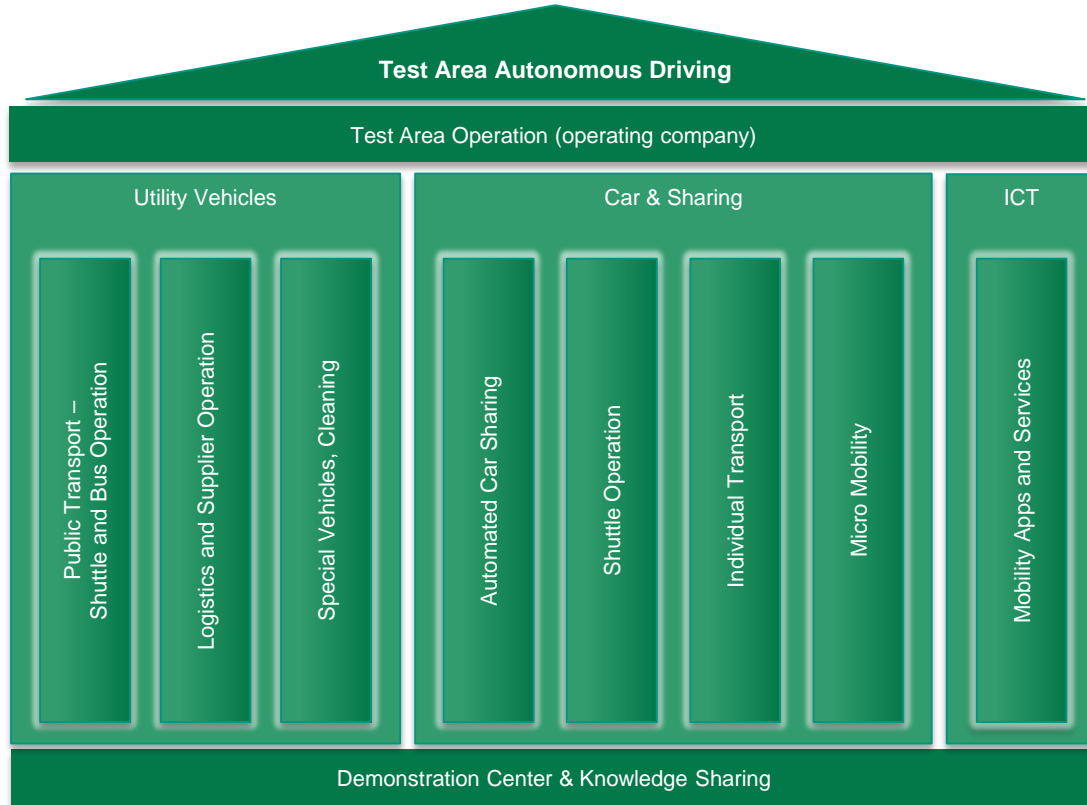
Test Area Autonomous Driving

Test Area Operation (operating company)

Utility Vehicles

Public Transport – Shuttle and Bus Operation

Logistics and Supplier Operation

Special Vehicles, Cleaning

Car & Sharing

Automated Car Sharing

Shuttle Operation

Individual Transport

Micro Mobility

ICT

Mobility Apps and Services

Demonstration Center & Knowledge Sharing